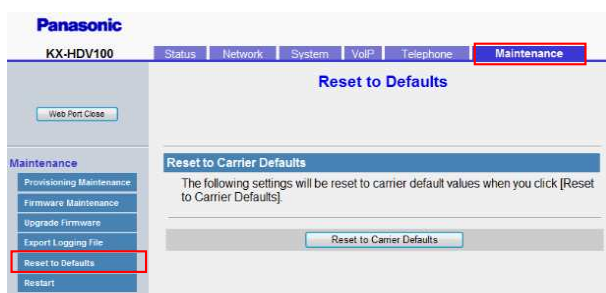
Panasonic

KX-HDV100

Status Network System VoIP Telephone Maintenance

Web Port Close

Reset to Defaults

Maintenance

Provisioning Maintenance

Firmware Maintenance

Upgrade Firmware

Export Logging File

Reset to Defaults

Restart

Reset to Carrier Defaults

The following settings will be reset to carrier default values when you click [Reset to Carrier Defaults].

Reset to Carrier Defaults